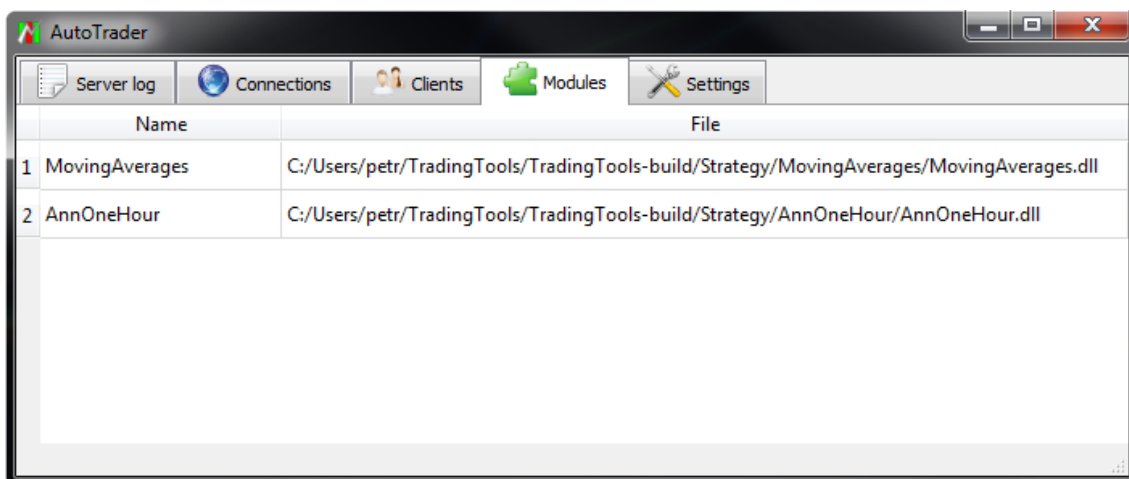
AutoTrader

Server log | Connections | Clients | Modules | Settings

| | Name | File |
|---|---|---|
| 1 | MovingAverages | C:/Users/petr/TradingTools/TradingTools-build/Strategy/MovingAverages/MovingAverages.dll |
| 2 | AnnOneHour | C:/Users/petr/TradingTools/TradingTools-build/Strategy/AnnOneHour/AnnOneHour.dll |